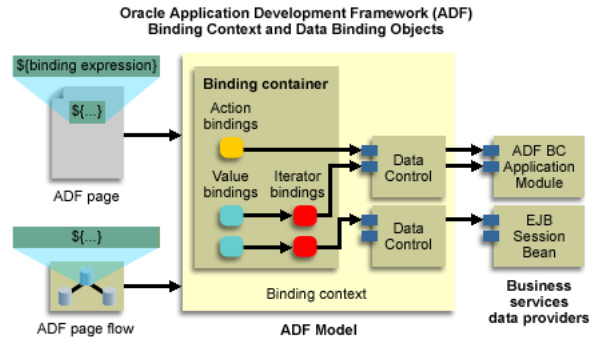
Oracle Application Development Framework (ADF)
Binding Context and Data Binding Objects

${binding expression}

${...}

ADF page

${...}

ADF page flow

Binding container

Action bindings

Value bindings

Iterator bindings

Data Control

Data Control

Binding context

ADF Model

ADF BC Application Module

EJB Session Bean

Business services data providers